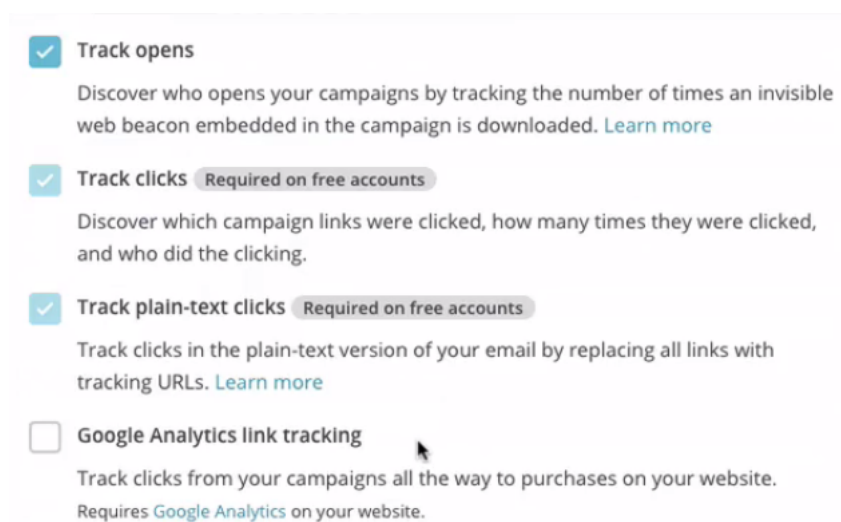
Track opens

Discover who opens your campaigns by tracking the number of times an invisible web beacon embedded in the campaign is downloaded. Learn more

Track clicks Required on free accounts

Discover which campaign links were clicked, how many times they were clicked, and who did the clicking.

Track plain-text clicks Required on free accounts

Track clicks in the plain-text version of your email by replacing all links with tracking URLs. Learn more

Google Analytics link tracking

Track clicks from your campaigns all the way to purchases on your website.
Requires Google Analytics on your website.